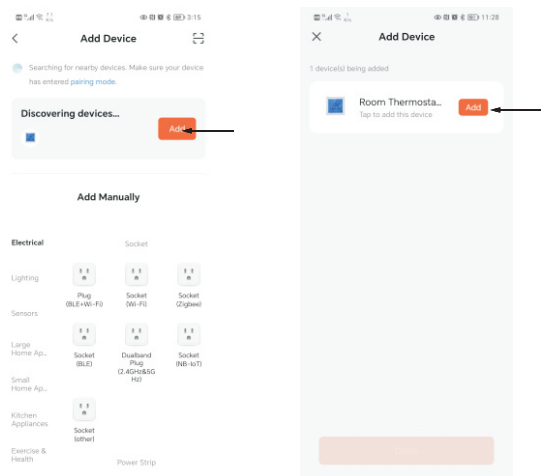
3:15

Add Device

Searching for nearby devices. Make sure your device has entered pairing mode.

Discovering devices...

Add

Add Manually

Electrical

Lighting

Sensors

Large Home Ap...

Small Home Ap...

Kitchen Appliances

Exercise & Health

Socket

Plug (BLE+Wi-Fi)

Socket (Wi-Fi)

Socket (Zigbee)

Socket (BLE)

Dualband Plug (2.4GHz&5G Hz)

Socket (NB-IoT)

Socket (other)

Power Strip

11:28

Add Device

1 device(s) being added

Room Thermosta...

Tap to add this device

Add

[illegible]